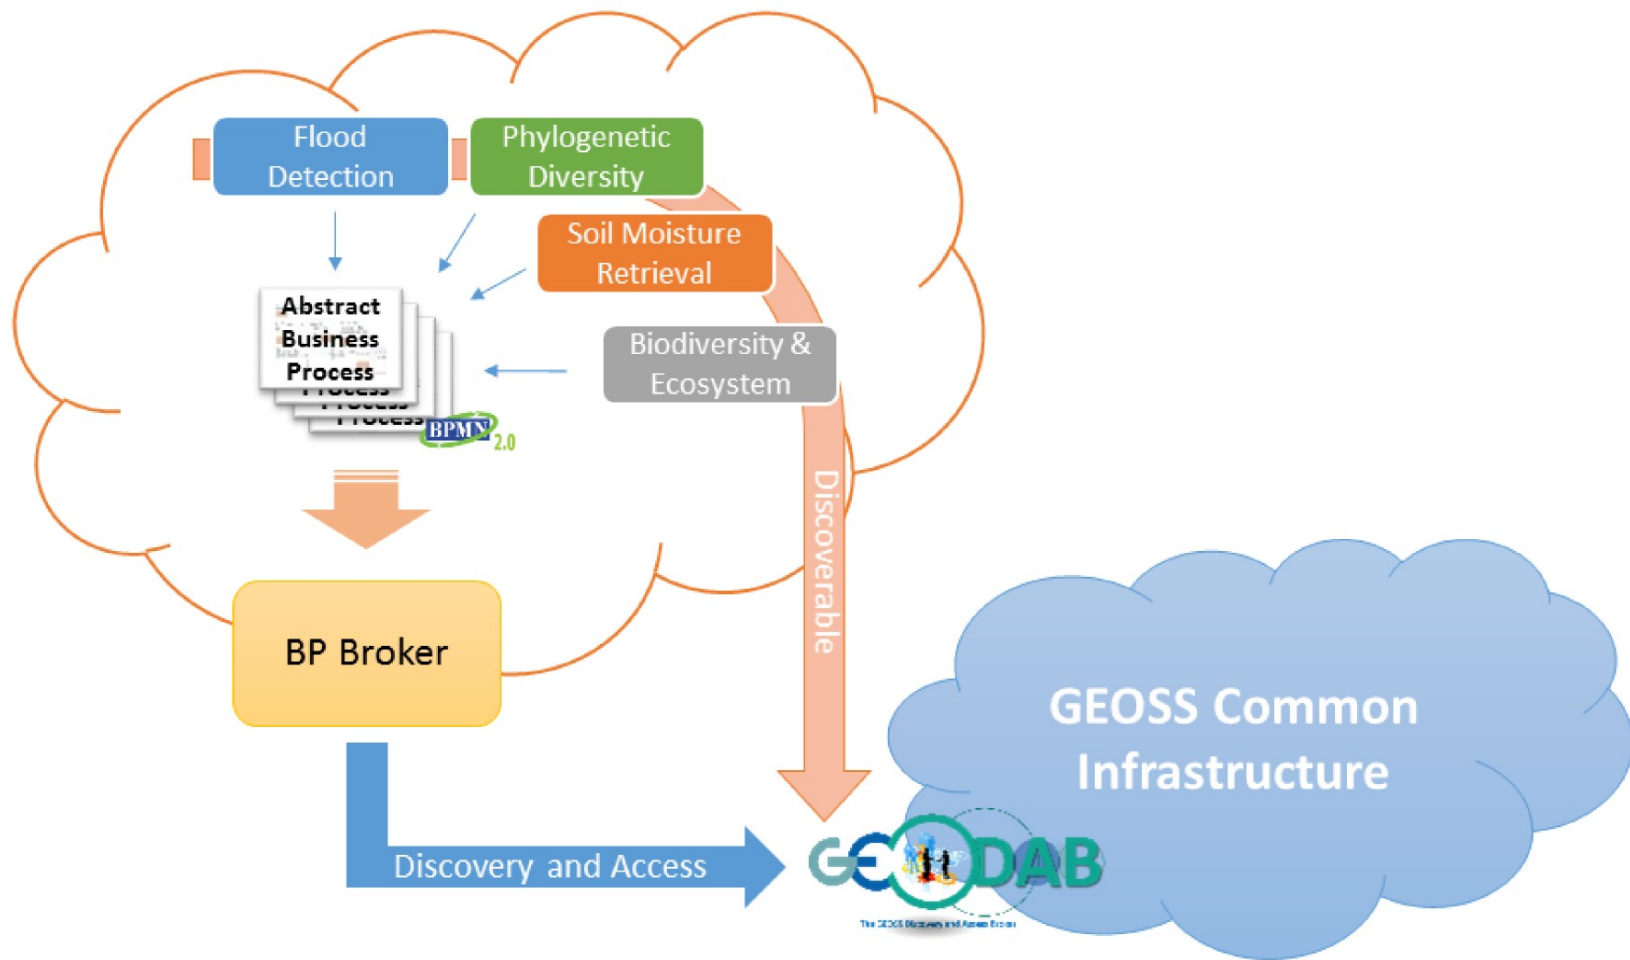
Flood Detection

Phylogenetic Diversity

Soil Moisture Retrieval

Biodiversity & Ecosystem

Abstract Business Process

Process

Process

BPMN 2.0

BP Broker

Discoverable

Discovery and Access

GEOSS Common Infrastructure

GEO DAB

The GEOSS Discovery and Access Broker